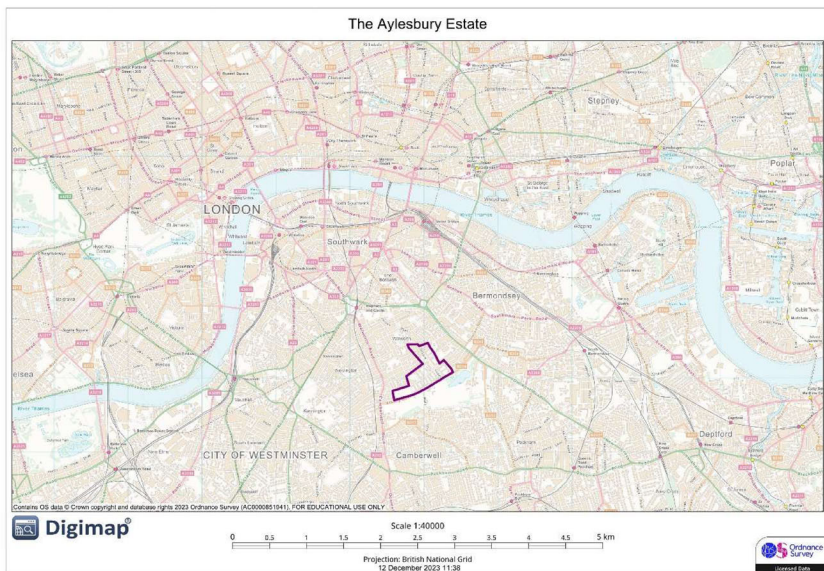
The Aylesbury Estate

LONDON
Southwark
Bermondsey
Stepney
Poplar
Deptford
Camberwell
CITY OF WESTMINSTER
elsea

Contains OS data © Crown copyright and database rights 2023 Ordnance Survey (AC0000851941). FOR EDUCATIONAL USE ONLY

Digimap®

Scale 1:40000

0 0.5 1 1.5 2 2.5 3 3.5 4 4.5 5 km

Projection: British National Grid
12 December 2023 11:38

Ordnance Survey
Licensed Data